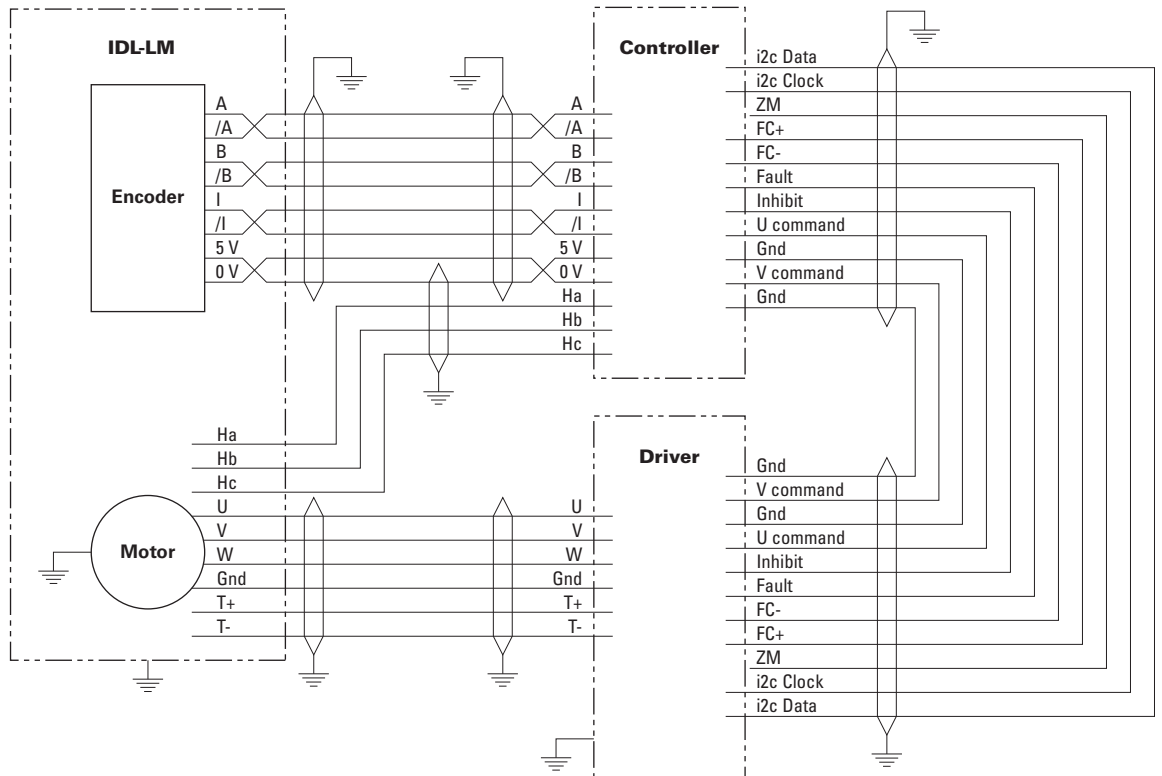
IDL-LM

Encoder

A
/A
B
/B
I
/I
5 V
0 V

Controller

A
/A
B
/B
I
/I
5 V
0 V
Ha
Hb
Hc

i2c Data
i2c Clock
ZM
FC+
FC-
Fault
Inhibit
U command
Gnd
V command
Gnd

Ha
Hb
Hc

Motor

U
V
W
Gnd
T+
T-

Driver

U
V
W
Gnd
T+
T-

Gnd
V command
Gnd
U command
Inhibit
Fault
FC-
FC+
ZM
i2c Clock
i2c Data